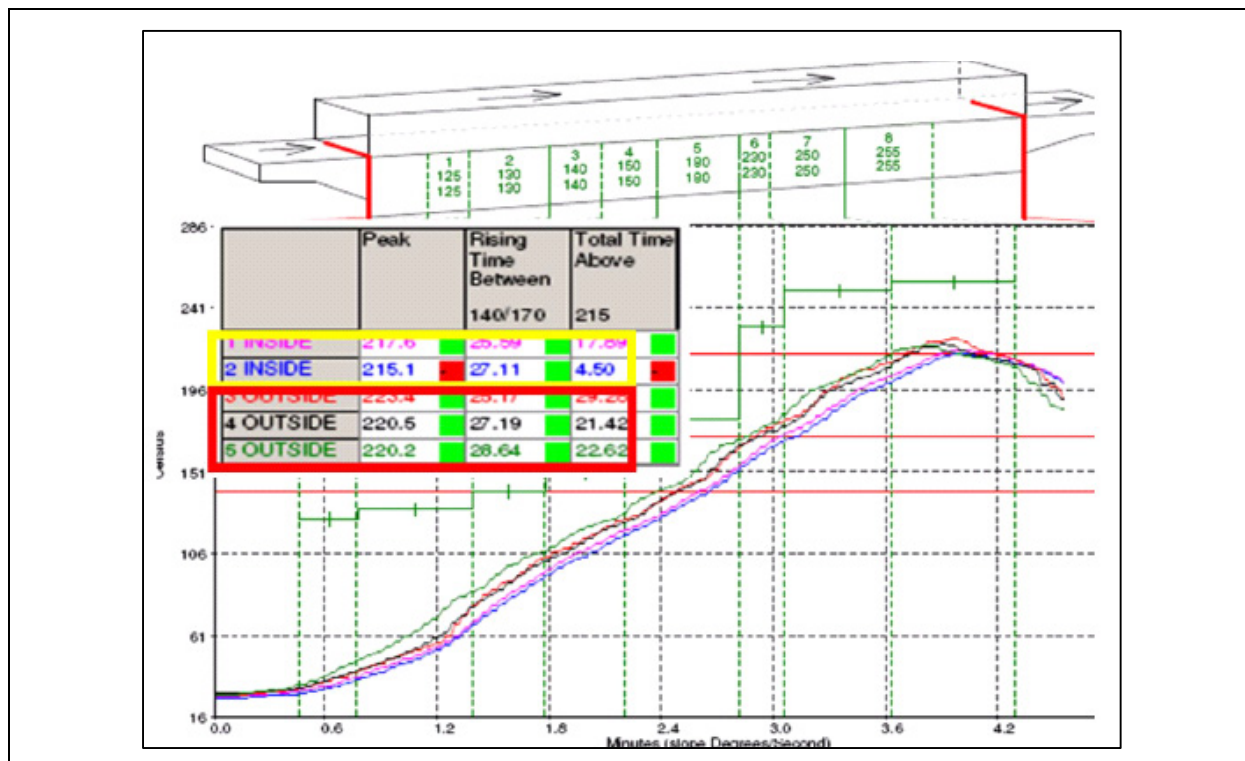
1
125
125

2
130
130

3
140
140

4
150
150

5
190
190

6
230
230

7
250
250

8
255
255

| | Peak | | Rising Time Between 140/170 | | Total Time Above 215 | |
|---|---|---|---|---|---|---|
| 1 INSIDE | 217.6 | | 25.59 | | 17.89 | |
| 2 INSIDE | 215.1 | | 27.11 | | 4.50 | |
| 3 OUTSIDE | 223.4 | | 25.17 | | 29.25 | |
| 4 OUTSIDE | 220.5 | | 27.19 | | 21.42 | |
| 5 OUTSIDE | 220.2 | | 28.64 | | 22.62 | |

286
241
196
151
106
61
16

Celsius

0.0
0.6
1.2
1.8
2.4
3.0
3.6
4.2

Minutes (slope Degrees/Second)